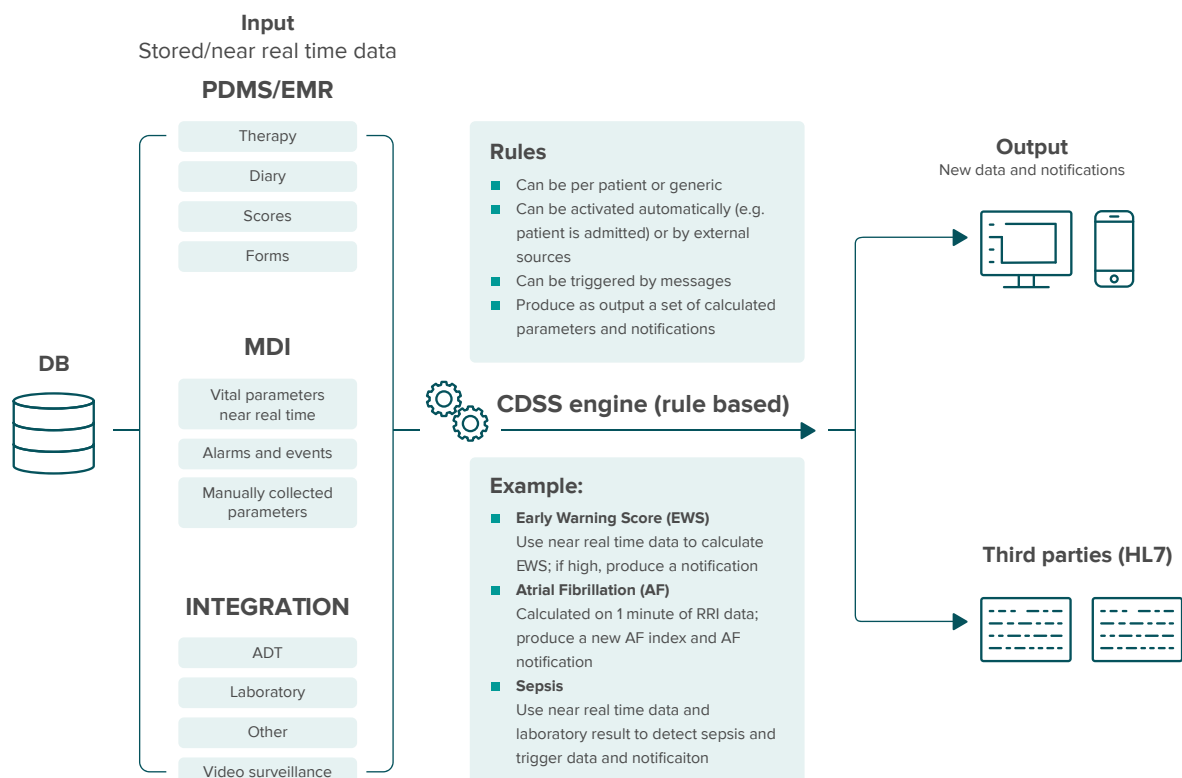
Input
Stored/near real time data

PDMS/EMR

Therapy

Diary

Scores

Forms

MDI

Vital parameters near real time

Alarms and events

Manually collected parameters

INTEGRATION

ADT

Laboratory

Other

Video surveillance

DB

Rules

- Can be per patient or generic
- Can be activated automatically (e.g. patient is admitted) or by external sources
- Can be triggered by messages
- Produce as output a set of calculated parameters and notifications

CDSS engine (rule based)

Example:

- **Early Warning Score (EWS)** Use near real time data to calculate EWS; if high, produce a notification
- **Atrial Fibrillation (AF)** Calculated on 1 minute of RRI data; produce a new AF index and AF notification
- **Sepsis** Use near real time data and laboratory result to detect sepsis and trigger data and notificaiton

Output
New data and notifications

Third parties (HL7)